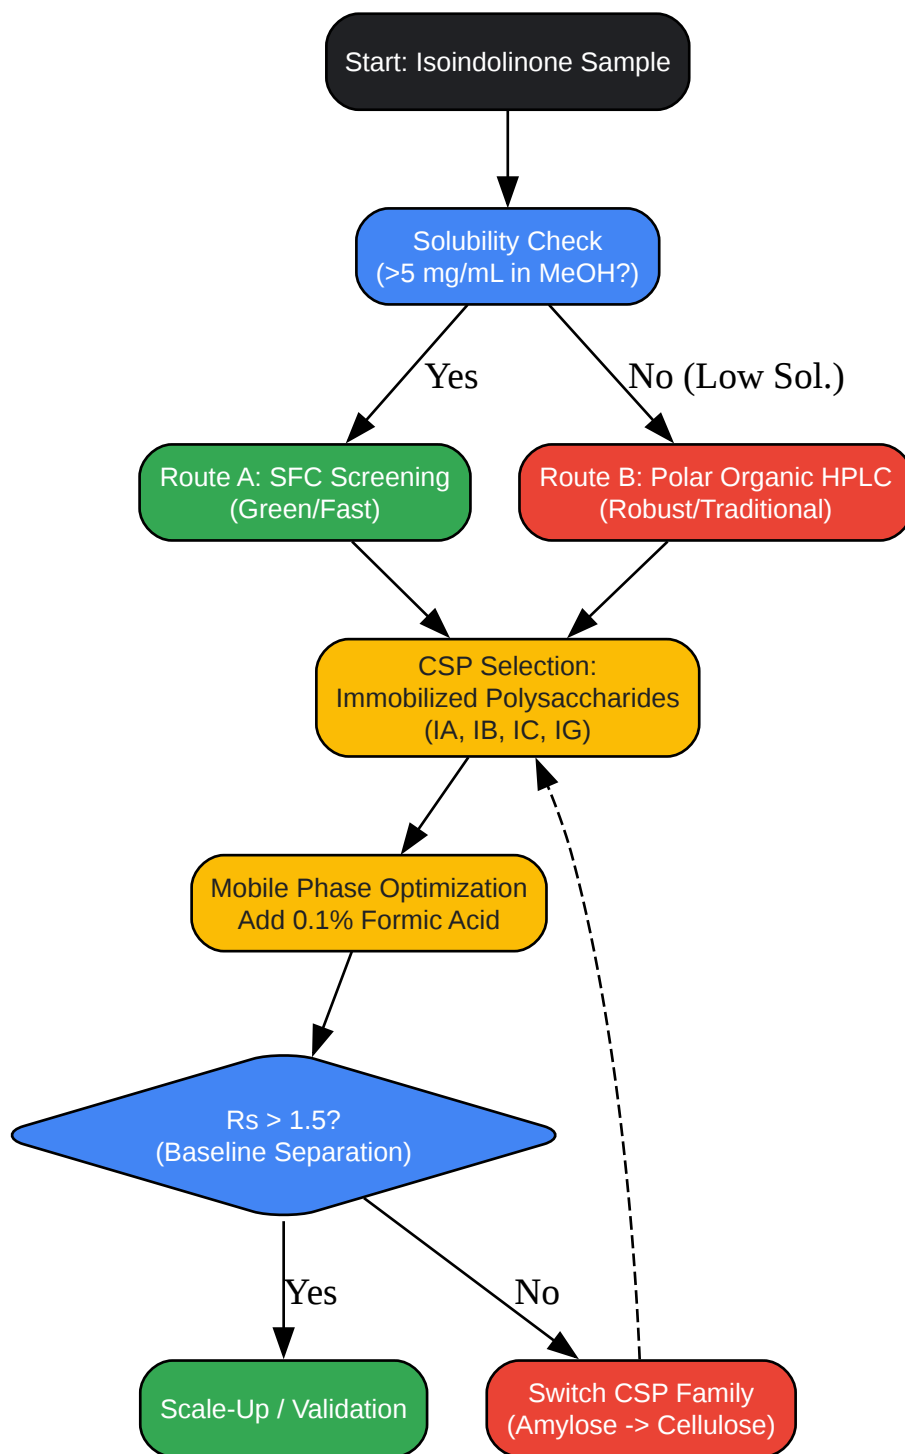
Start: Isoindolinone Sample

Solubility Check
(>5 mg/mL in MeOH?)

Yes

No (Low Sol.)

Route A: SFC Screening
(Green/Fast)

Route B: Polar Organic HPLC
(Robust/Traditional)

CSP Selection:
Immobilized Polysaccharides
(IA, IB, IC, IG)

Mobile Phase Optimization
Add 0.1% Formic Acid

Rs > 1.5?
(Baseline Separation)

Yes

No

Scale-Up / Validation

Switch CSP Family
(Amylose -> Cellulose)